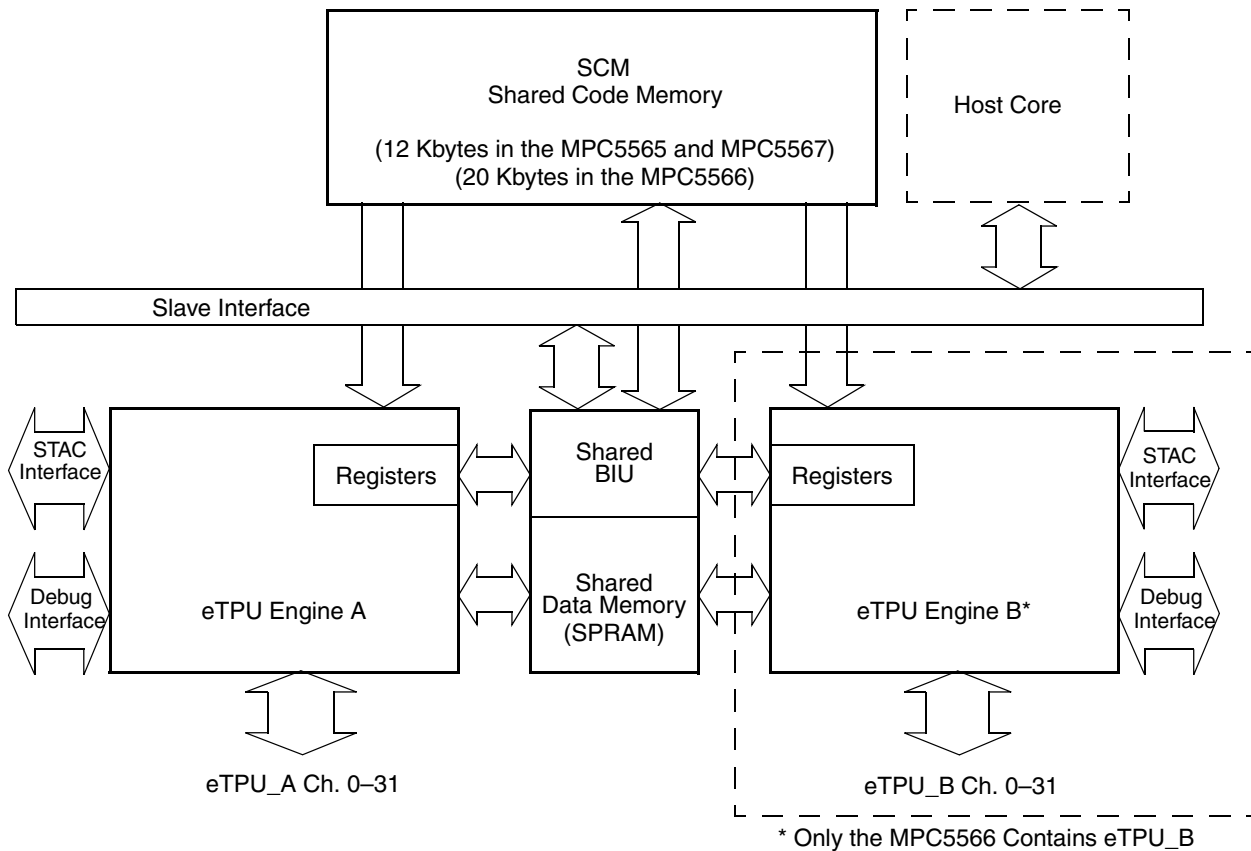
SCM
Shared Code Memory

(12 Kbytes in the MPC5565 and MPC5567)
(20 Kbytes in the MPC5566)

Host Core

Slave Interface

STAC Interface

Registers

Shared BIU

Registers

STAC Interface

Debug Interface

eTPU Engine A

Shared Data Memory (SPRAM)

eTPU Engine B*

Debug Interface

eTPU_A Ch. 0–31

eTPU_B Ch. 0–31

* Only the MPC5566 Contains eTPU_B